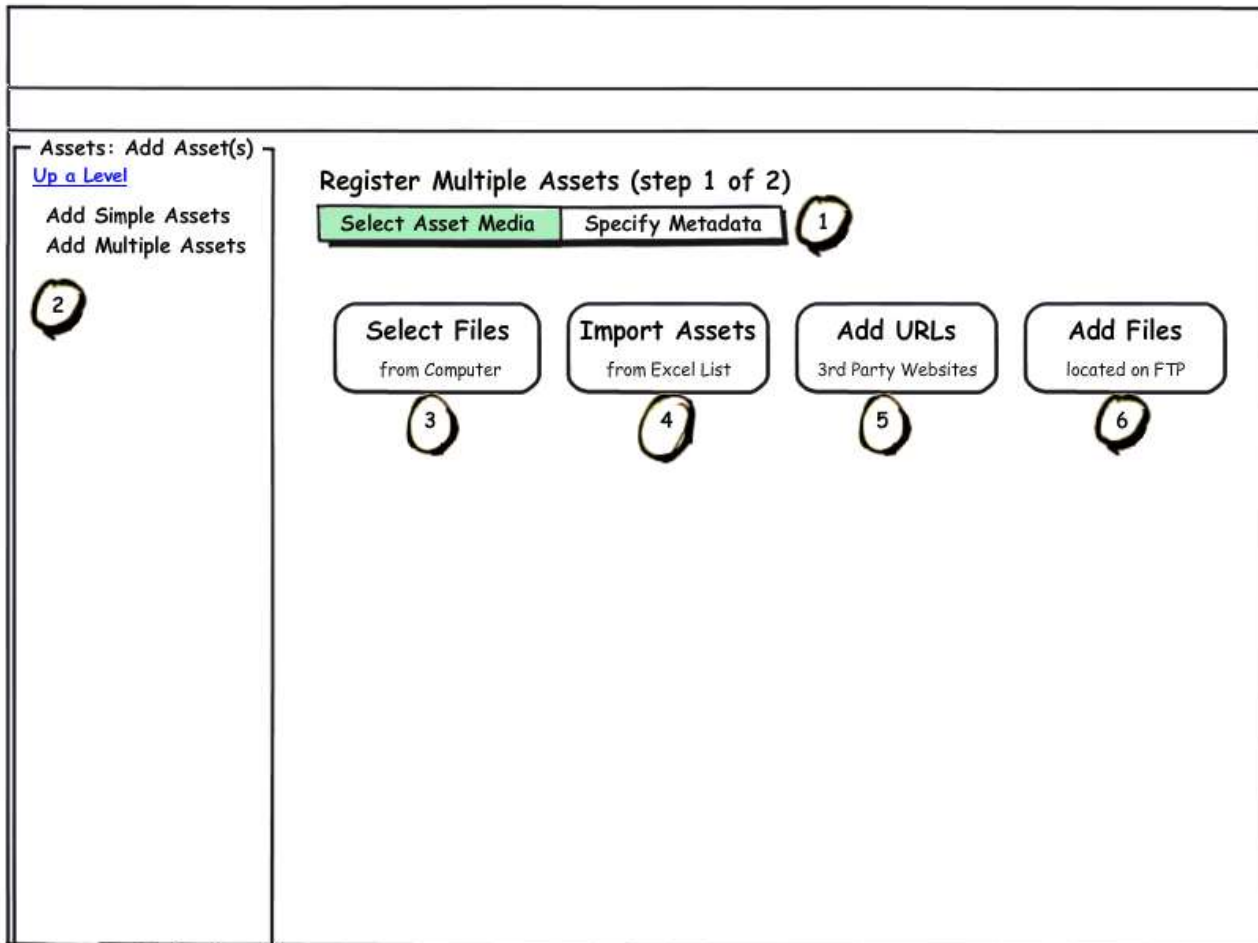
Assets: Add Asset(s)
Up a Level
Add Simple Assets
Add Multiple Assets
2

Register Multiple Assets (step 1 of 2)
Select Asset Media
Specify Metadata
1

Select Files
from Computer
3

Import Assets
from Excel List
4

Add URLs
3rd Party Websites
5

Add Files
located on FTP
6